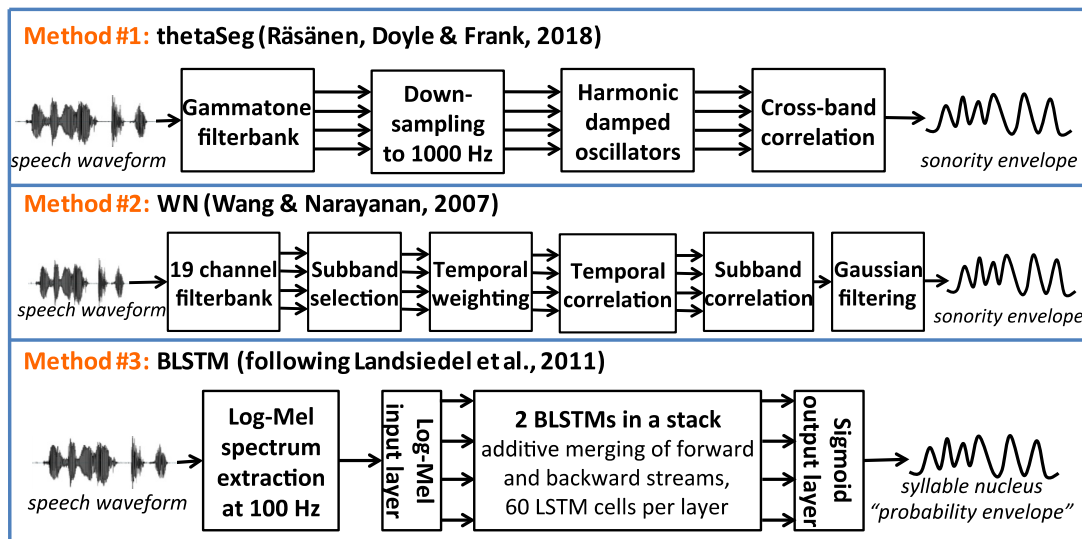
Method #1: thetaSeg (Räsänen, Doyle & Frank, 2018)

speech waveform

Gammatone filterbank

Down-sampling to 1000 Hz

Harmonic damped oscillators

Cross-band correlation

sonority envelope

Method #2: WN (Wang & Narayanan, 2007)

speech waveform

19 channel filterbank

Subband selection

Temporal weighting

Temporal correlation

Subband correlation

Gaussian filtering

sonority envelope

Method #3: BLSTM (following Landsiedel et al., 2011)

speech waveform

Log-Mel spectrum extraction at 100 Hz

Log-Mel input layer

2 BLSTMs in a stack
additive merging of forward and backward streams, 60 LSTM cells per layer

Sigmoid output layer

syllable nucleus "probability envelope"